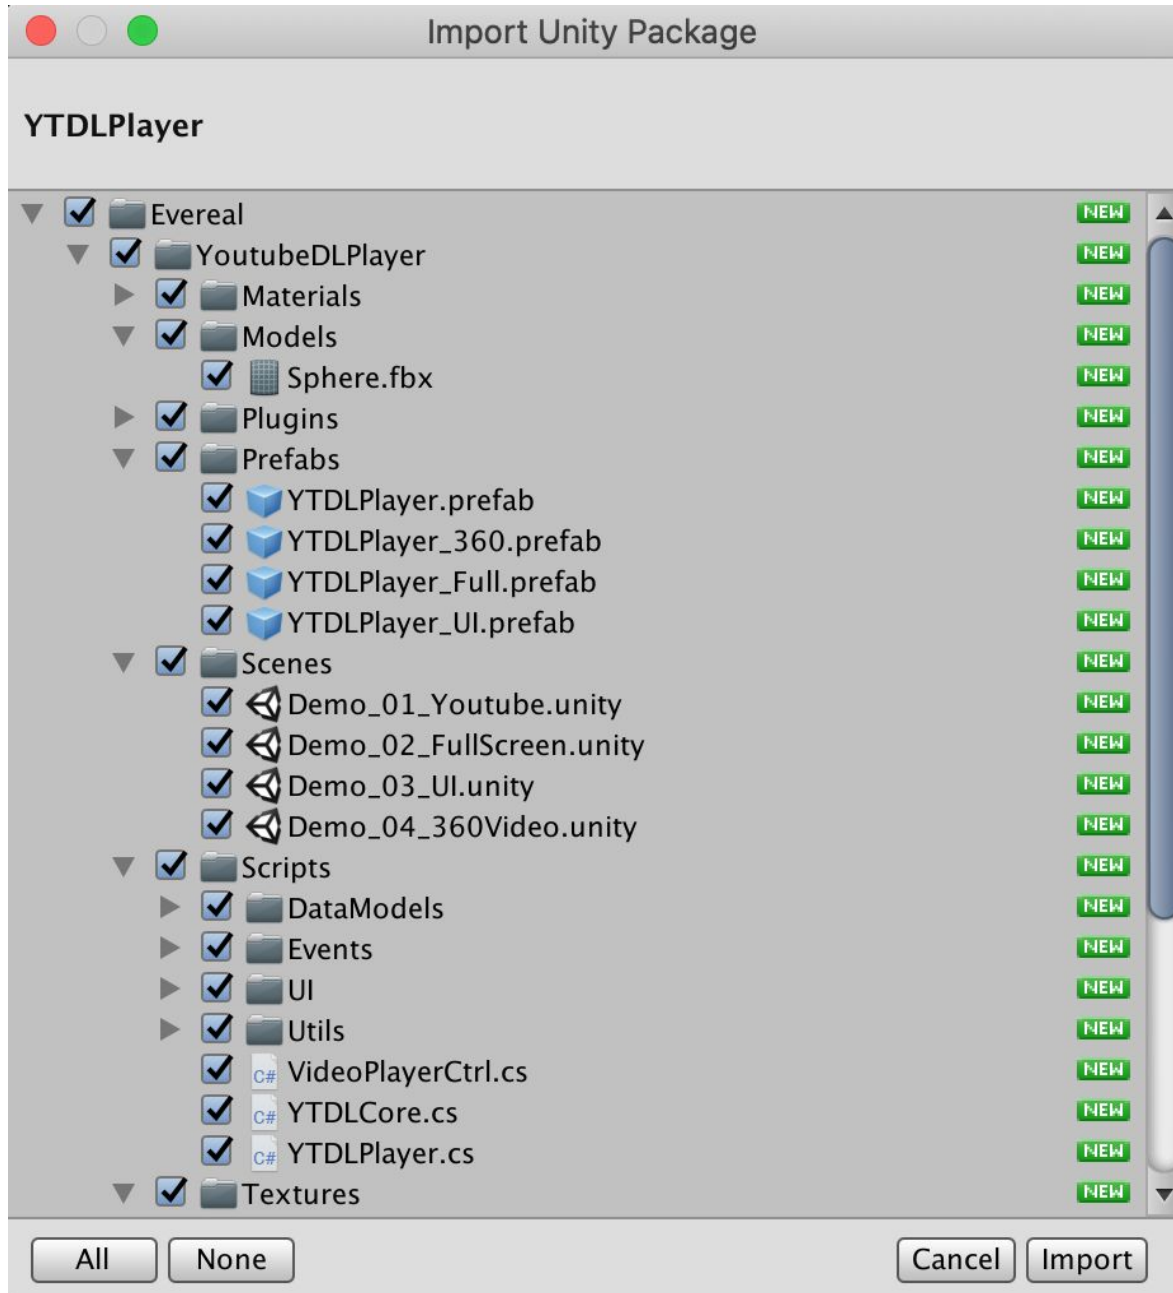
Import Unity Package

YTDLPlayer

Evereal NEW
YoutubeDLPlayer NEW
Materials NEW
Models NEW
Sphere.fbx NEW
Plugins NEW
Prefabs NEW
YTDLPlayer.prefab NEW
YTDLPlayer_360.prefab NEW
YTDLPlayer_Full.prefab NEW
YTDLPlayer_UI.prefab NEW
Scenes NEW
Demo_01_Youtube.unity NEW
Demo_02_FullScreen.unity NEW
Demo_03_UI.unity NEW
Demo_04_360Video.unity NEW
Scripts NEW
DataModels NEW
Events NEW
UI NEW
Utils NEW
C# VideoPlayerCtrl.cs NEW
C# YTDLCore.cs NEW
C# YTDLPlayer.cs NEW
Textures NEW

All None Cancel Import